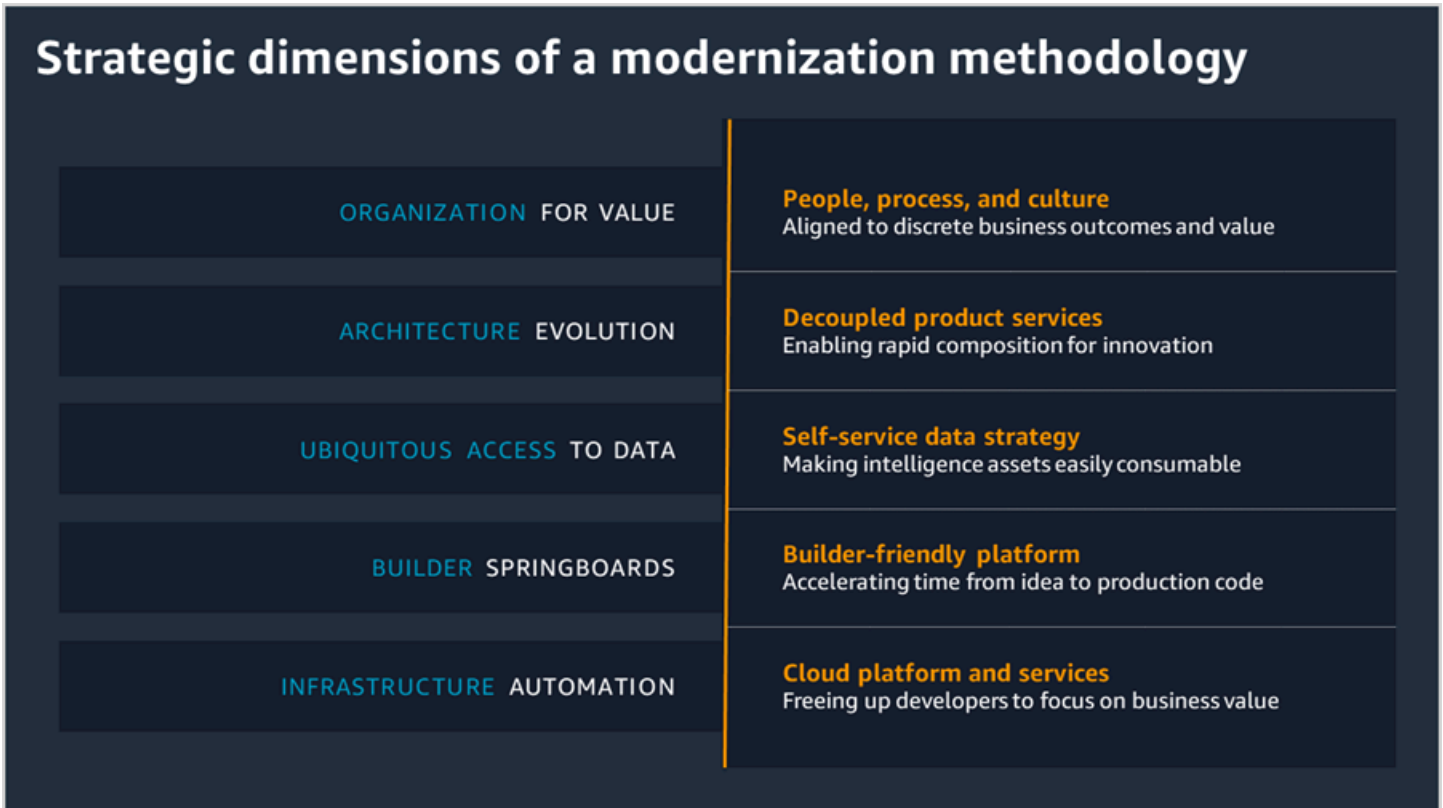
Strategic dimensions of a modernization methodology

ORGANIZATION FOR VALUE

People, process, and culture
Aligned to discrete business outcomes and value

ARCHITECTURE EVOLUTION

Decoupled product services
Enabling rapid composition for innovation

UBIQUITOUS ACCESS TO DATA

Self-service data strategy
Making intelligence assets easily consumable

BUILDER SPRINGBOARDS

Builder-friendly platform
Accelerating time from idea to production code

INFRASTRUCTURE AUTOMATION

Cloud platform and services
Freeing up developers to focus on business value